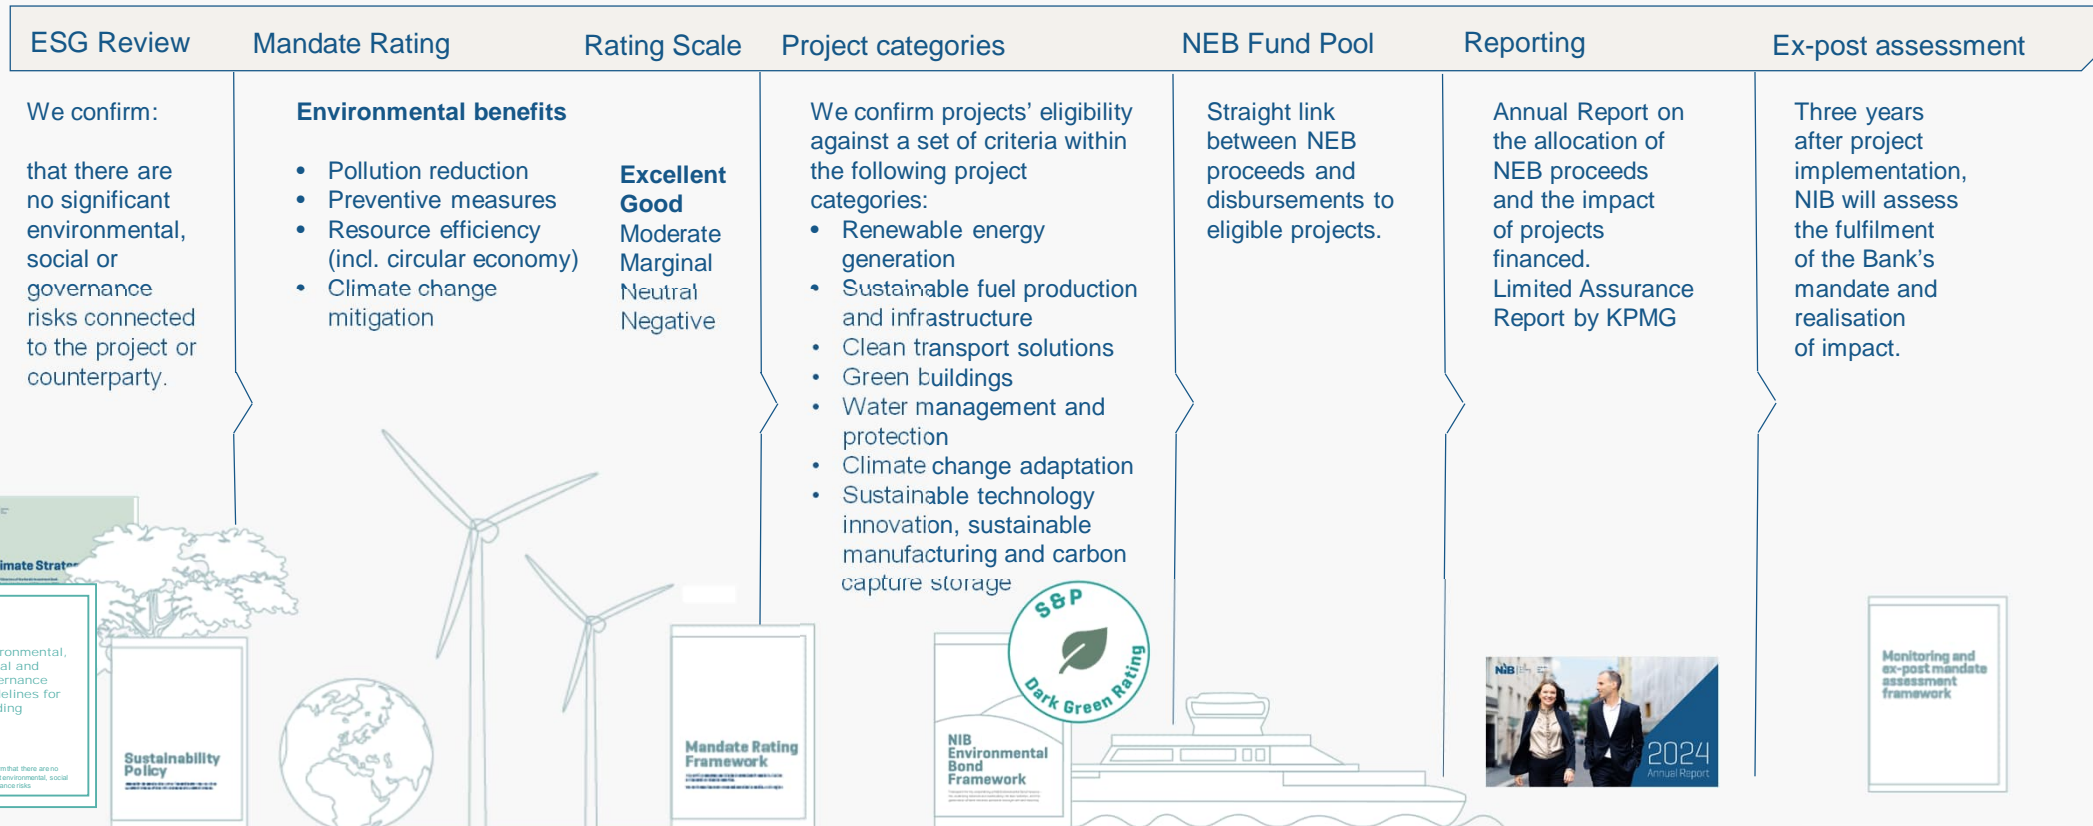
ESG Review Mandate Rating Rating Scale Project categories NEB Fund Pool Reporting Ex-post assessment

We confirm:

that there are no significant environmental, social or governance risks connected to the project or counterparty.

Environmental benefits

- Pollution reduction
- Preventive measures
- Resource efficiency (incl. circular economy)
- Climate change mitigation

Excellent
Good
Moderate
Marginal
Neutral
Negative

We confirm projects' eligibility against a set of criteria within the following project categories:

- Renewable energy generation
- Sustainable fuel production and infrastructure
- Clean transport solutions
- Green buildings
- Water management and protection
- Climate change adaptation
- Sustainable technology innovation, sustainable manufacturing and carbon capture storage

Straight link between NEB proceeds and disbursements to eligible projects.

Annual Report on the allocation of NEB proceeds and the impact of projects financed. Limited Assurance Report by KPMG

Three years after project implementation, NIB will assess the fulfilment of the Bank's mandate and realisation of impact.

imate Strat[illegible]

ronmental, al and ernance elines for ding

Sustainability Policy

Mandate Rating Framework

S&P Dark Green Rating

NIB Environmental Bond Framework

NIB

2024 Annual Report

Monitoring and ex-post mandate assessment framework